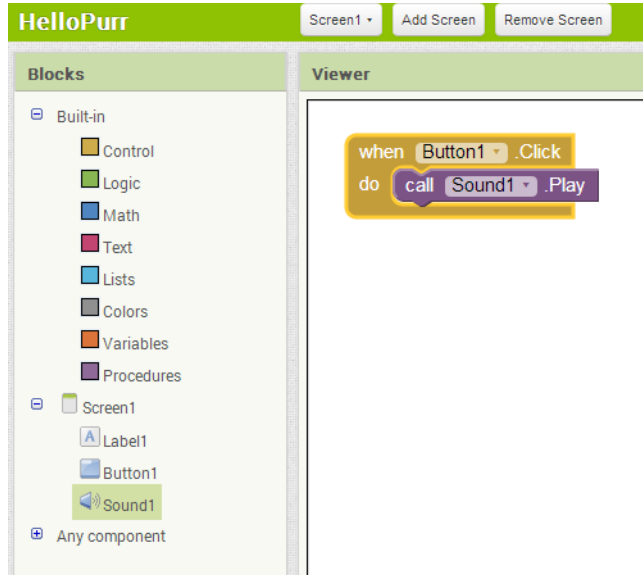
HelloPurr

Screen1 ▾ Add Screen Remove Screen

Blocks

⊟ Built-in
Control
Logic
Math
Text
Lists
Colors
Variables
Procedures
⊟ Screen1
Label1
Button1
Sound1
⊞ Any component

Viewer

when Button1 ▾ .Click
do call Sound1 ▾ .Play